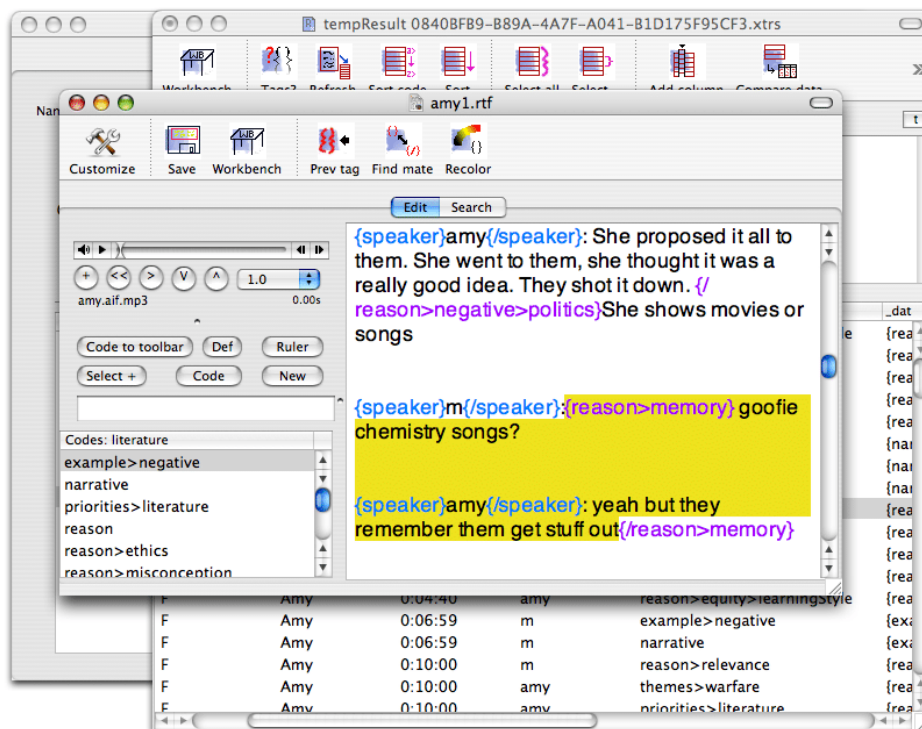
tempResult 0840BFB9-B89A-4A7F-A041-B1D175F95CF3.xtrs

Workbench Tags? Refresh Sort code Sort Select all Select Add column Compare data

Nan

amy1.rtf

Customize Save Workbench Prev tag Find mate Recolor

Edit Search

1.0

amy.aif.mp3 0.00s

Code to toolbar Def Ruler

Select + Code New

Codes: literature

example>negative
narrative
priorities>literature
reason
reason>ethics
reason>misconception

{speaker}amy{/speaker}: She proposed it all to them. She went to them, she thought it was a really good idea. They shot it down. {/reason>negative>politics}She shows movies or songs

{speaker}m{/speaker}:{reason>memory} goofie chemistry songs?

{speaker}amy{/speaker}: yeah but they remember them get stuff out{/reason>memory}

_dat

| F | Amy | 0:04:40 | amy | reason>equity>learningStyle | {rea |
|---|---|---|---|---|---|
| F | Amy | 0:06:59 | m | example>negative | {exa |
| F | Amy | 0:06:59 | m | narrative | {exa |
| F | Amy | 0:10:00 | m | reason>relevance | {rea |
| F | Amy | 0:10:00 | amy | themes>warfare | {rea |
| F | Amy | 0:10:00 | amy | priorities>literature | {rea |